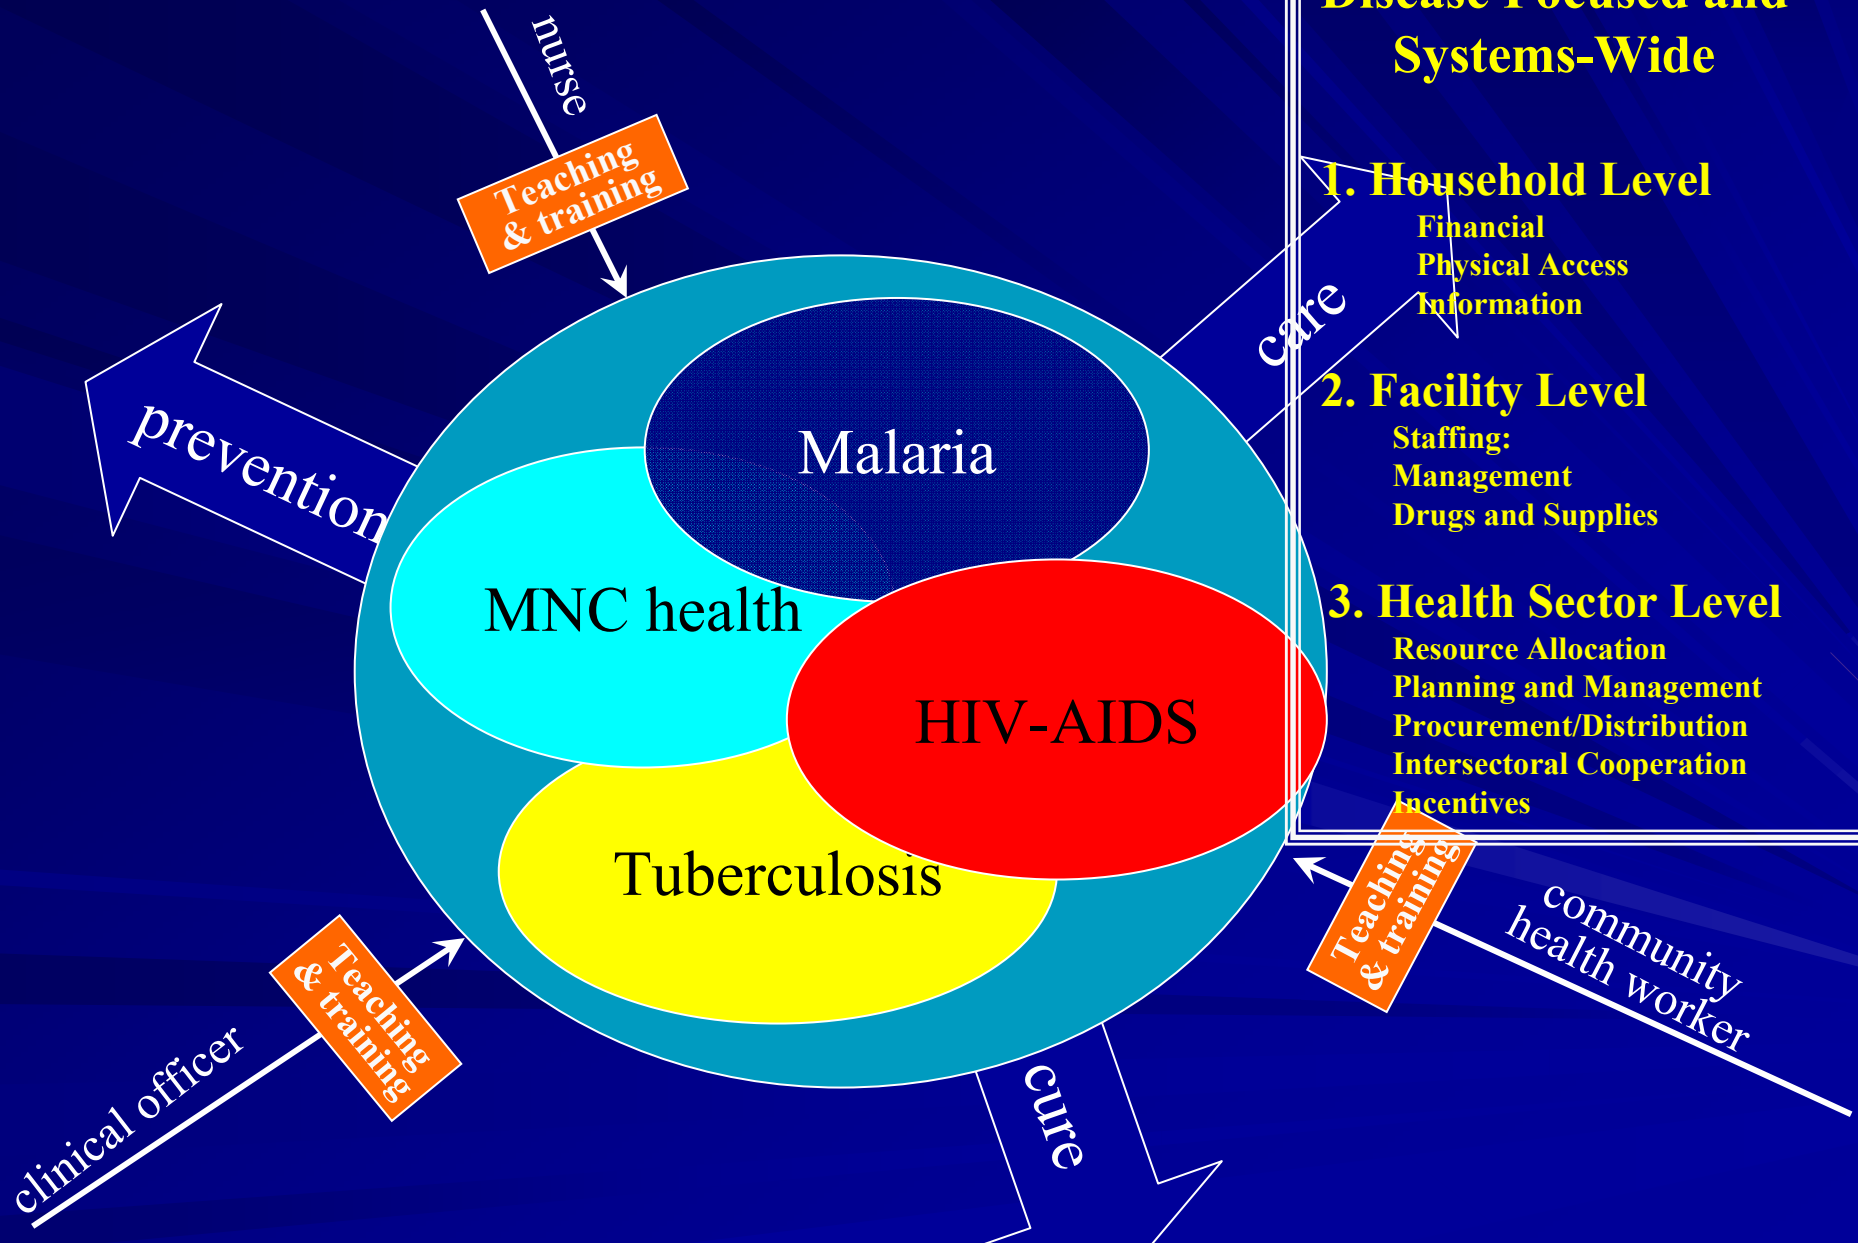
nurse

Teaching & training

prevention

Malaria

MNC health

HIV-AIDS

Tuberculosis

care

cure

Teaching & training

clinical officer

Teaching & training

community health worker

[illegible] and Systems-Wide

1. Household Level
Financial
Physical Access
Information

2. Facility Level
Staffing:
Management
Drugs and Supplies

3. Health Sector Level
Resource Allocation
Planning and Management
Procurement/Distribution
Intersectoral Cooperation
Incentives